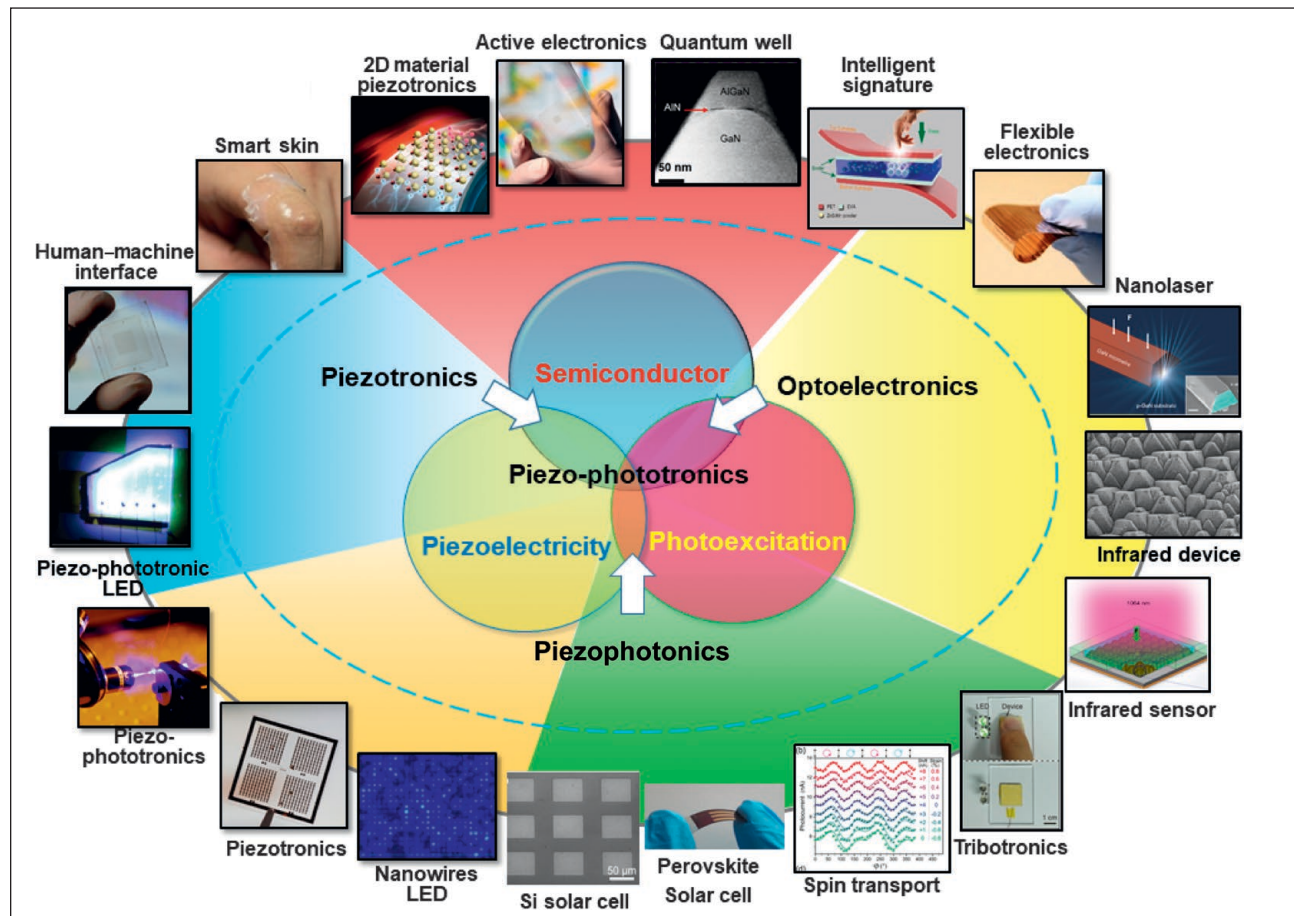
2D material piezotronics

Active electronics

Quantum well

AlN

AlGaN

GaN

50 nm

Intelligent signature

Smart skin

Flexible electronics

Human–machine interface

Nanolaser

Piezotronics

Semiconductor

Optoelectronics

Piezo-phototronics

Piezoelectricity

Photoexcitation

Infrared device

Piezo-phototronic LED

Piezophotonics

Piezo-phototronics

Infrared sensor

LED

Device

1 cm

Tribotronics

Piezotronics

Nanowires LED

50 μm

Si solar cell

Perovskite Solar cell

Spin transport